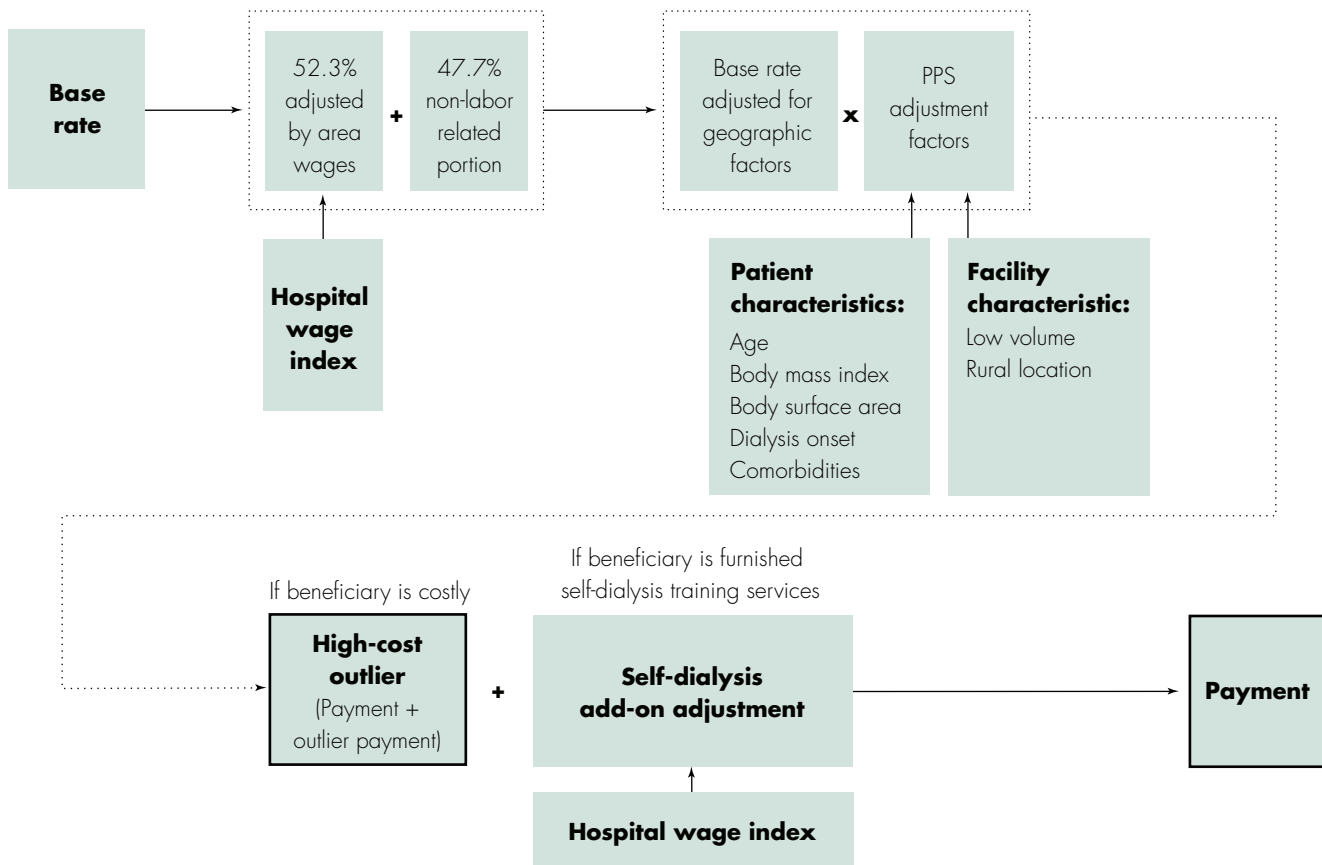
Base rate

52.3% adjusted by area wages

+

47.7% non-labor related portion

Hospital wage index

Base rate adjusted for geographic factors

x

PPS adjustment factors

Patient characteristics:
Age
Body mass index
Body surface area
Dialysis onset
Comorbidities

Facility characteristic:
Low volume
Rural location

If beneficiary is costly

High-cost outlier
(Payment + outlier payment)

+

If beneficiary is furnished self-dialysis training services

Self-dialysis add-on adjustment

Hospital wage index

Payment